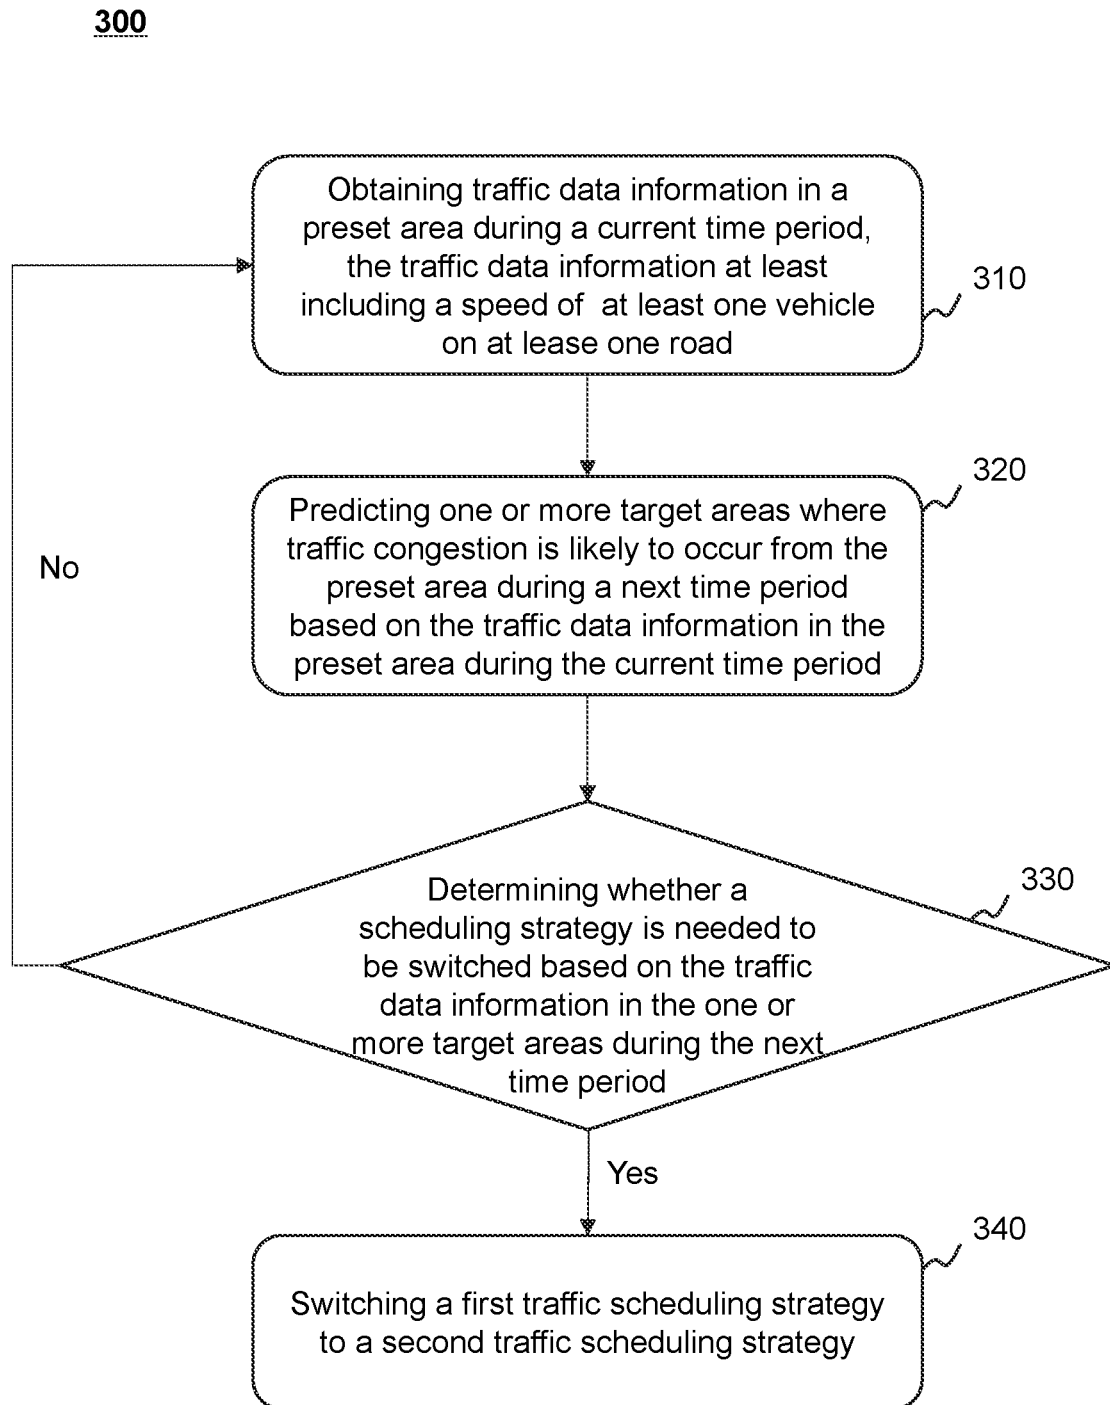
300

Obtaining traffic data information in a preset area during a current time period, the traffic data information at least including a speed of at least one vehicle on at lease one road

310

320

Predicting one or more target areas where traffic congestion is likely to occur from the preset area during a next time period based on the traffic data information in the preset area during the current time period

No

330

Determining whether a scheduling strategy is needed to be switched based on the traffic data information in the one or more target areas during the next time period

Yes

340

Switching a first traffic scheduling strategy to a second traffic scheduling strategy